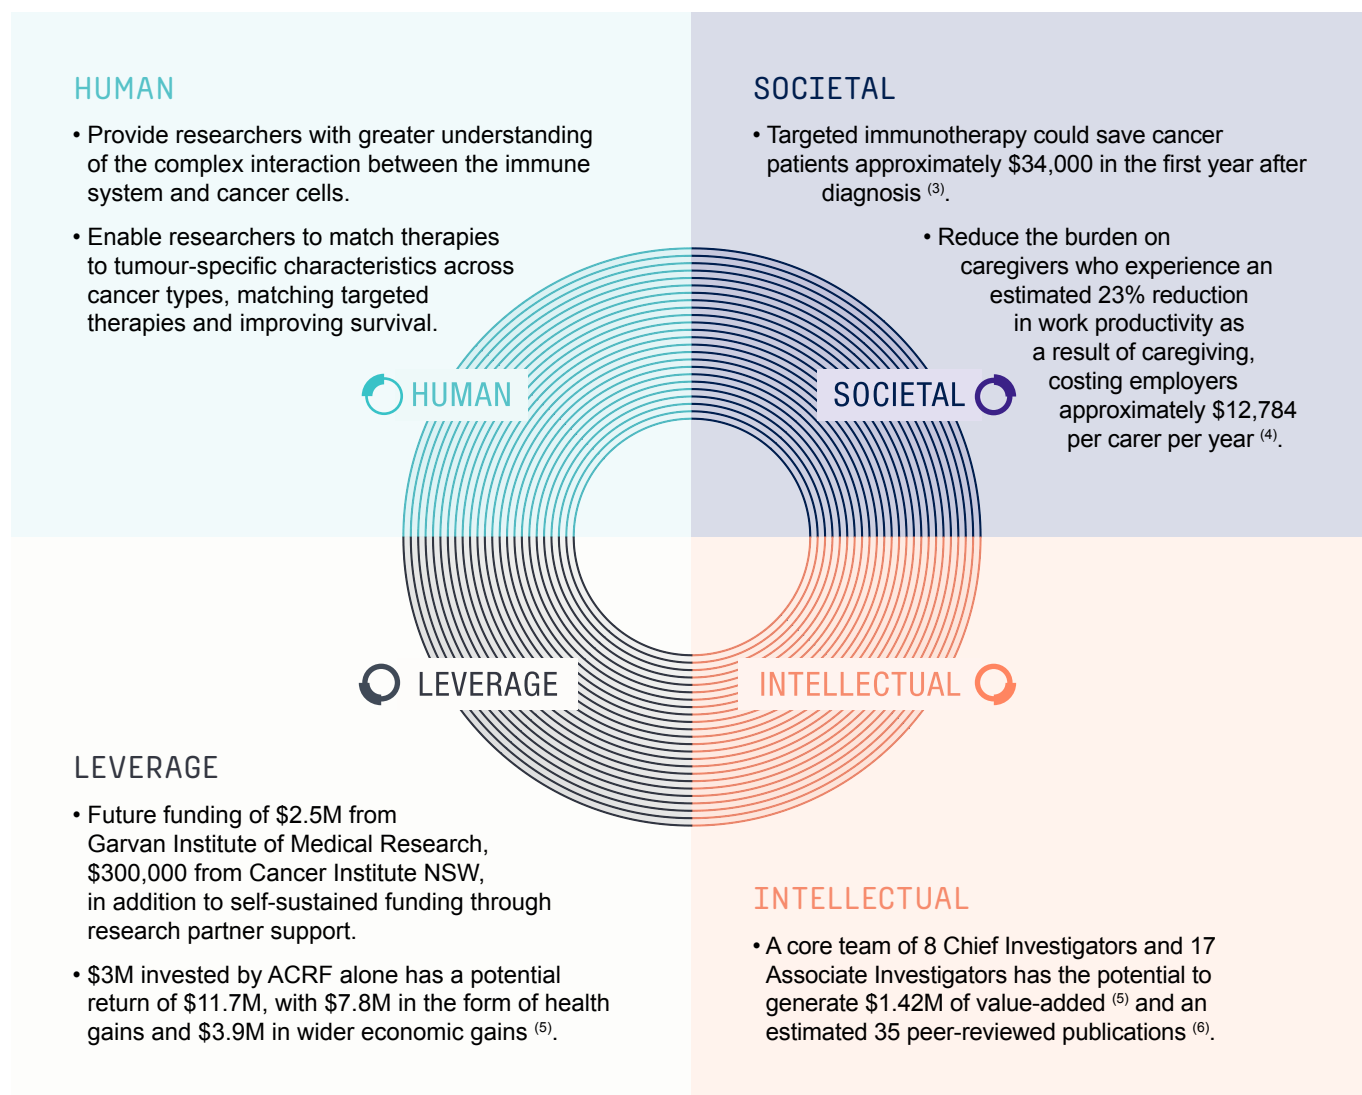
HUMAN

• Provide researchers with greater understanding of the complex interaction between the immune system and cancer cells.

• Enable researchers to match therapies to tumour-specific characteristics across cancer types, matching targeted therapies and improving survival.

SOCIETAL

• Targeted immunotherapy could save cancer patients approximately $34,000 in the first year after diagnosis $^{(3)}$.

• Reduce the burden on caregivers who experience an estimated 23% reduction in work productivity as a result of caregiving, costing employers approximately $12,784 per carer per year $^{(4)}$.

HUMAN

SOCIETAL

LEVERAGE

INTELLECTUAL

LEVERAGE

• Future funding of $2.5M from Garvan Institute of Medical Research, $300,000 from Cancer Institute NSW, in addition to self-sustained funding through research partner support.

• $3M invested by ACRF alone has a potential return of $11.7M, with $7.8M in the form of health gains and $3.9M in wider economic gains $^{(5)}$.

INTELLECTUAL

• A core team of 8 Chief Investigators and 17 Associate Investigators has the potential to generate $1.42M of value-added $^{(5)}$ and an estimated 35 peer-reviewed publications $^{(6)}$.